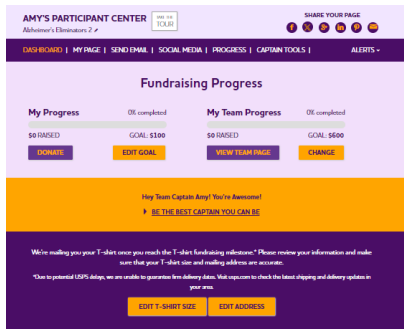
AMY'S PARTICIPANT CENTER
TAKE THE TOUR
Alzheimer's Eliminators 2

SHARE YOUR PAGE

DASHBOARD | MY PAGE | SEND EMAIL | SOCIAL MEDIA | PROGRESS | CAPTAIN TOOLS | ALERTS

Fundraising Progress

My Progress 0% completed
$0 RAISED GOAL: $100
DONATE
EDIT GOAL

My Team Progress 0% completed
$0 RAISED GOAL: $600
VIEW TEAM PAGE
CHANGE

Hey Team Captain Amy! You're Awesome!
BE THE BEST CAPTAIN YOU CAN BE

We're mailing you your T-shirt once you reach the T-shirt fundraising milestone.* Please review your information and make sure that your T-shirt size and mailing address are accurate.

*Due to potential USPS delays, we are unable to guarantee firm delivery dates. Visit usps.com to check the latest shipping and delivery updates in your area.

EDIT T-SHIRT SIZE
EDIT ADDRESS